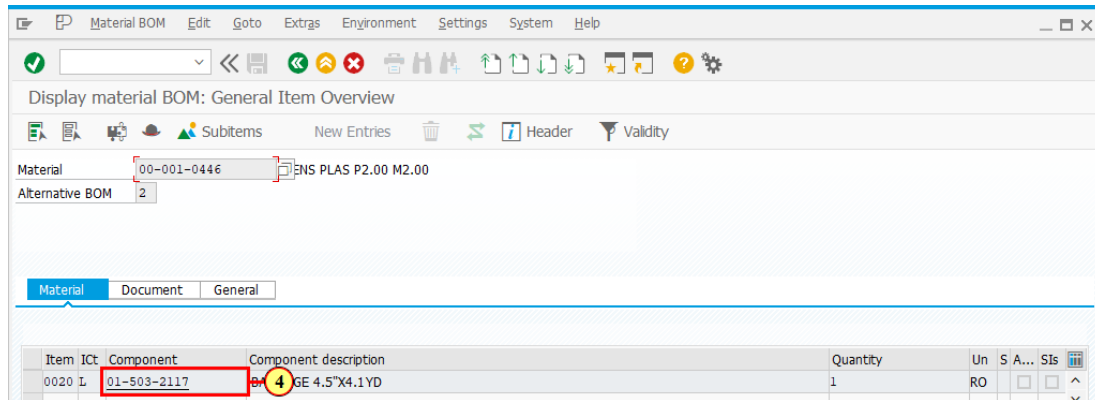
Material BOM Edit Goto Extras Environment Settings System Help

Display material BOM: General Item Overview

Subitems New Entries Header Validity

Material 00-001-0446 ENS PLAS P2.00 M2.00
Alternative BOM 2

Material Document General

| Item | ICt | Component | Component description | Quantity | Un | S | A... | SIs |
|---|---|---|---|---|---|---|---|---|
| 0020 | L | 01-503-2117 | B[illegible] 4 GE 4.5"X4.1YD | 1 | RO | | | |